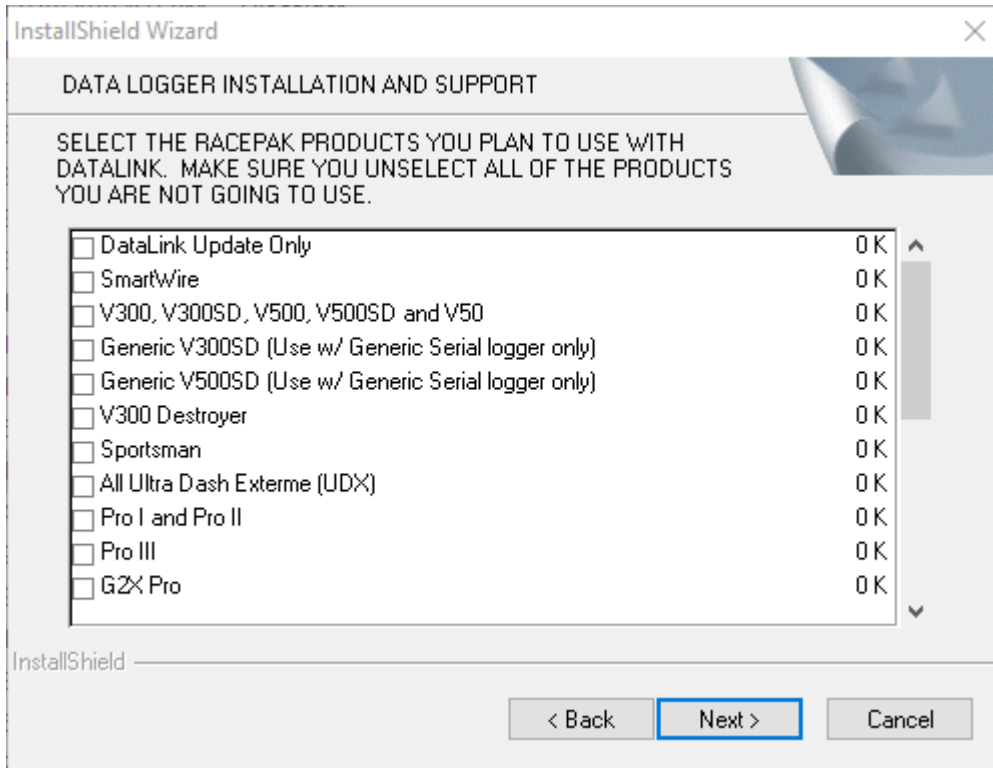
InstallShield Wizard

DATA LOGGER INSTALLATION AND SUPPORT

SELECT THE RACEPAK PRODUCTS YOU PLAN TO USE WITH DATALINK. MAKE SURE YOU UNSELECT ALL OF THE PRODUCTS YOU ARE NOT GOING TO USE.

| | |
|---|---|
| DataLink Update Only | 0 K |
| SmartWire | 0 K |
| V300, V300SD, V500, V500SD and V50 | 0 K |
| Generic V300SD (Use w/ Generic Serial logger only) | 0 K |
| Generic V500SD (Use w/ Generic Serial logger only) | 0 K |
| V300 Destroyer | 0 K |
| Sportsman | 0 K |
| All Ultra Dash Exterme (UDX) | 0 K |
| Pro I and Pro II | 0 K |
| Pro III | 0 K |
| G2X Pro | 0 K |

InstallShield

< Back Next > Cancel